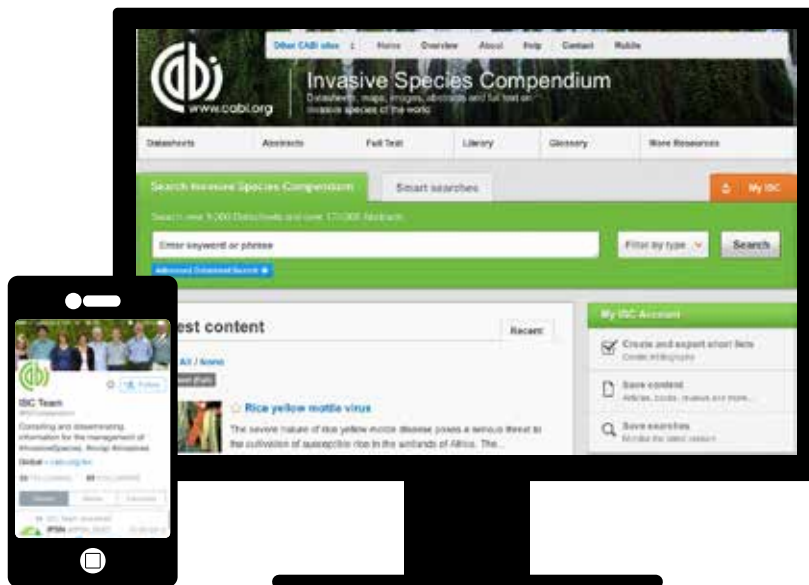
Other CABI sites | Home | Overview | About | Help | Contact | Mobile

CABI
www.cabi.org

Invasive Species Compendium
Datasheets, maps, images, abstracts and full text on invasive species of the world

Datasheets | Abstracts | Full Text | Library | Glossary | More Resources

Search Invasive Species Compendium | Smart searches | My ISC

Search over 9,000 Datasheets and over 170,000 Abstracts

Enter keyword or phrase | Filter by type | Search

Advanced Datasheet Search

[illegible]est content | Recent

All / None

Rice yellow mottle virus

The severe nature of rice yellow mottle disease poses a serious threat to the cultivation of susceptible rice in the lowlands of Africa. The...

My ISC Account

Create and export short lists
Create bibliography

Save content
Articles, books, reviews and more...

Save searches
Monitor the latest content

ISC Team
@ISCompendium
Compiling and disseminating information for the management of #InvasiveSpecies. #ecoqi #invasives
Global · cabi.org/isc

Follow
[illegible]